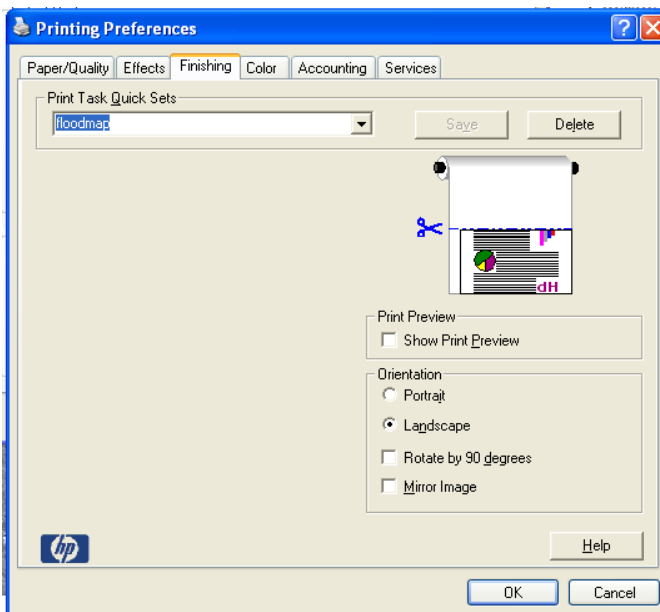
Printing Preferences

Paper/Quality | Effects | Finishing | Color | Accounting | Services

Print Task Quick Sets
floodmap
Save
Delete

Print Preview
Show Print Preview

Orientation
Portrait
Landscape
Rotate by 90 degrees
Mirror Image

hp

Help

OK
Cancel